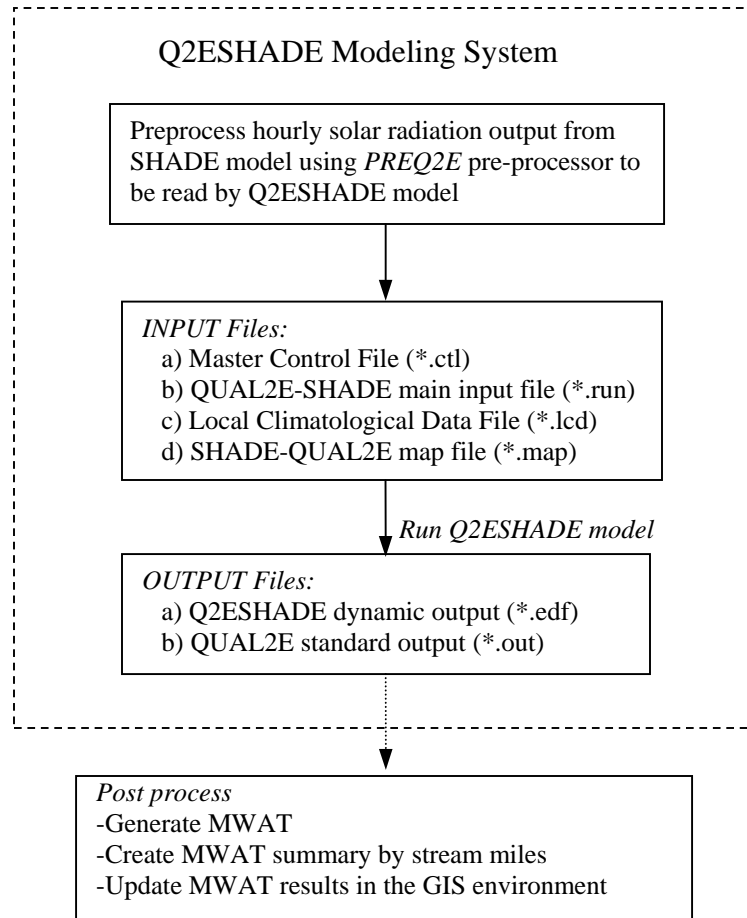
Q2ESHADE Modeling System

Preprocess hourly solar radiation output from SHADE model using *PREQ2E* pre-processor to be read by Q2ESHADE model

*INPUT Files:*
a) Master Control File (*.ctl)
b) QUAL2E-SHADE main input file (*.run)
c) Local Climatological Data File (*.lcd)
d) SHADE-QUAL2E map file (*.map)

*Run Q2ESHADE model*

*OUTPUT Files:*
a) Q2ESHADE dynamic output (*.edf)
b) QUAL2E standard output (*.out)

*Post process*
-Generate MWAT
-Create MWAT summary by stream miles
-Update MWAT results in the GIS environment